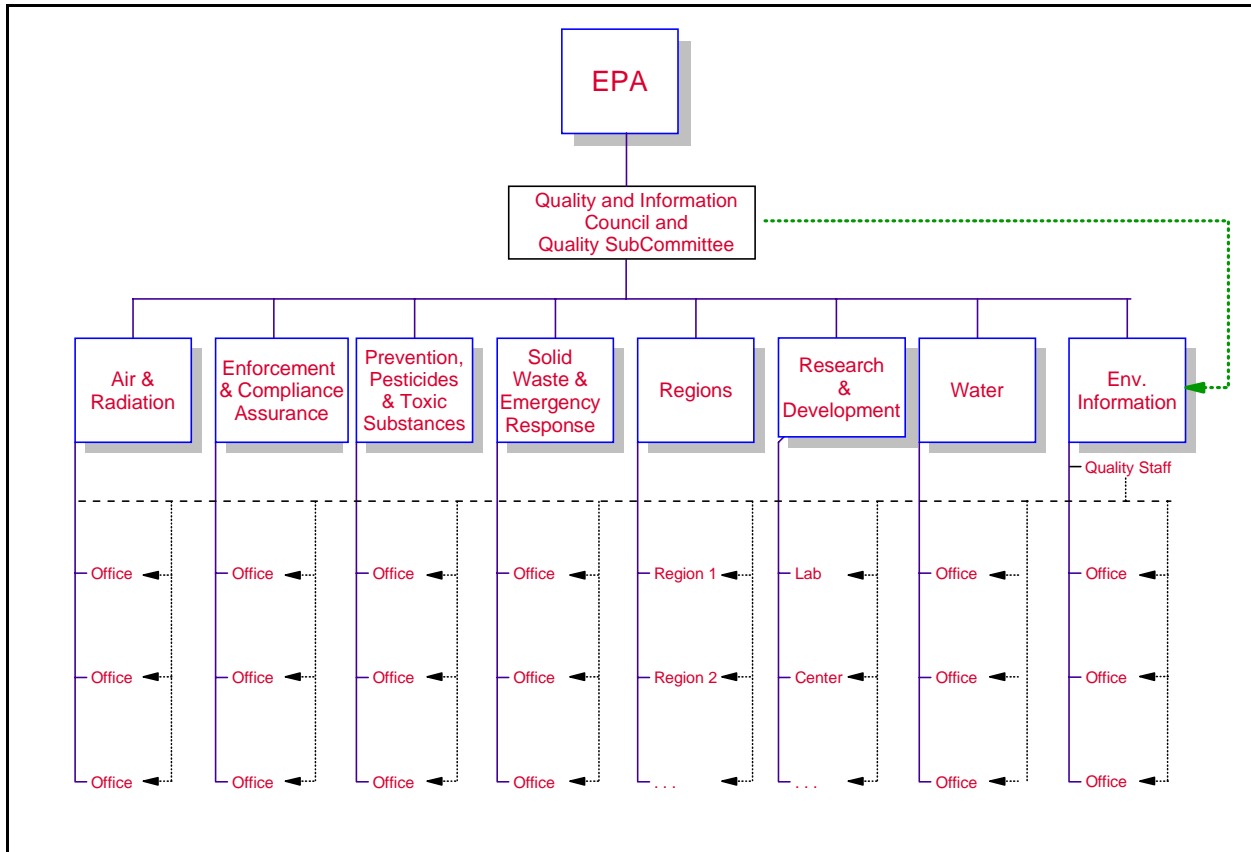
EPA

Quality and Information Council and Quality SubCommittee

Air & Radiation

Office

Office

Office

Enforcement & Compliance Assurance

Office

Office

Office

Prevention, Pesticides & Toxic Substances

Office

Office

Office

Solid Waste & Emergency Response

Office

Office

Office

Regions

Region 1

Region 2

. . .

Research & Development

Lab

Center

. . .

Water

Office

Office

Office

Env. Information

Quality Staff

Office

Office

Office